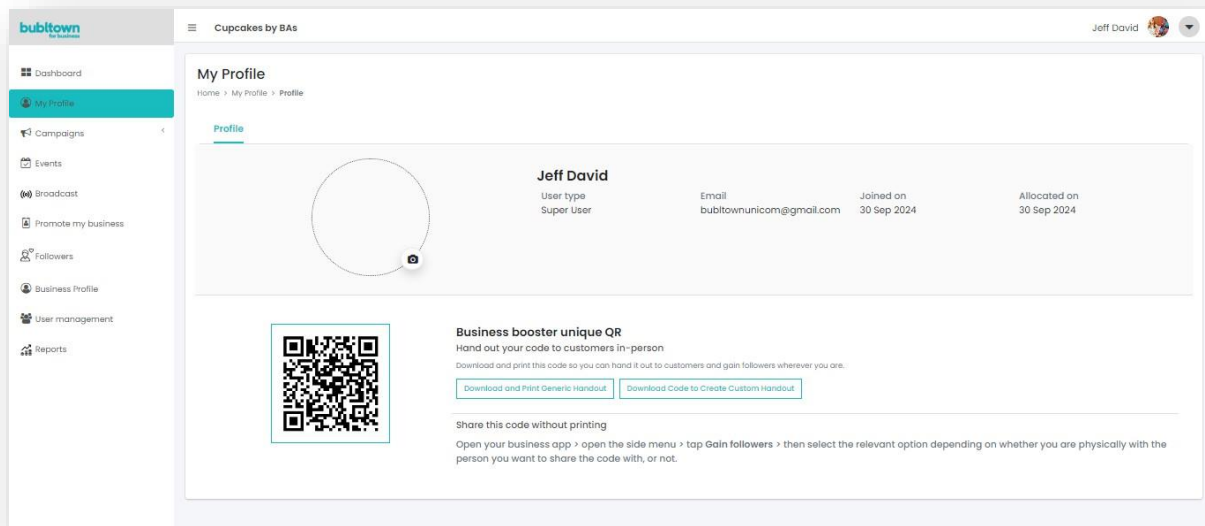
bubltown
for business

Cupcakes by BAs

Jeff David

Dashboard
My Profile
Campaigns
Events
Broadcast
Promote my business
Followers
Business Profile
User management
Reports

My Profile
Home > My Profile > Profile

Profile

Jeff David

| User type | Email | Joined on | Allocated on |
|---|---|---|---|
| Super User | bubltownunicom@gmail.com | 30 Sep 2024 | 30 Sep 2024 |

Business booster unique QR
Hand out your code to customers in-person
Download and print this code so you can hand it out to customers and gain followers wherever you are.

Download and Print Generic Handout
Download Code to Create Custom Handout

Share this code without printing
Open your business app > open the side menu > tap Gain followers > then select the relevant option depending on whether you are physically with the person you want to share the code with, or not.